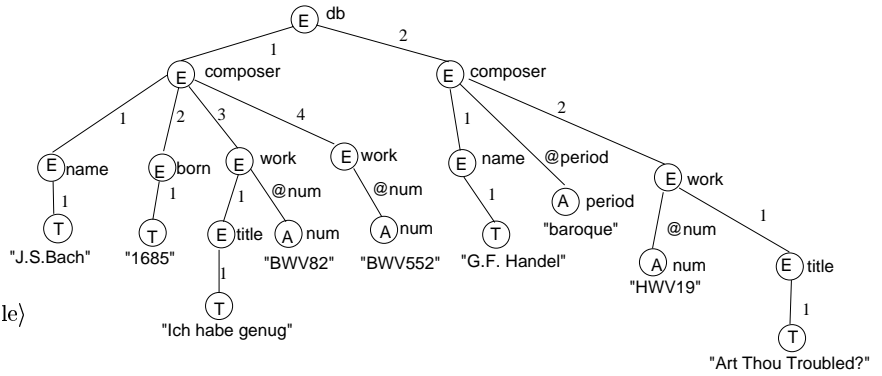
E db
1
2
E composer
E composer
1
2
3
4
1
@period
2
E name
E born
E work
E work
E name
A period
E work
1
1
1
@num
@num
1
@num
1
T
T
E title
A num
A num
T
"baroque"
"J.S.Bach"
"1685"
"BWV82"
"BWV552"
"G.F. Handel"
A num
E title
1
"HWV19"
le⟩
T
1
"Ich habe genug"
T
"Art Thou Troubled?"